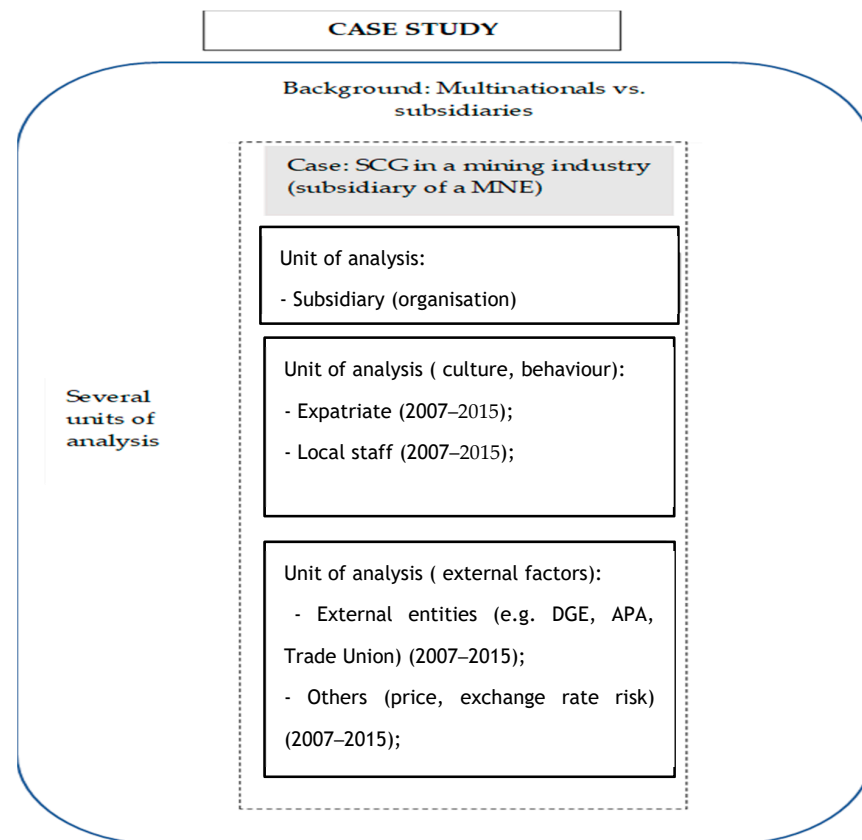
CASE STUDY

Background: Multinationals vs. subsidiaries

Case: SCG in a mining industry (subsidiary of a MNE)

Unit of analysis:

- Subsidiary (organisation)

Unit of analysis ( culture, behaviour):

- Expatriate (2007–2015);

- Local staff (2007–2015);

Several units of analysis

Unit of analysis ( external factors):

- External entities (e.g. DGE, APA, Trade Union) (2007–2015);

- Others (price, exchange rate risk) (2007–2015);